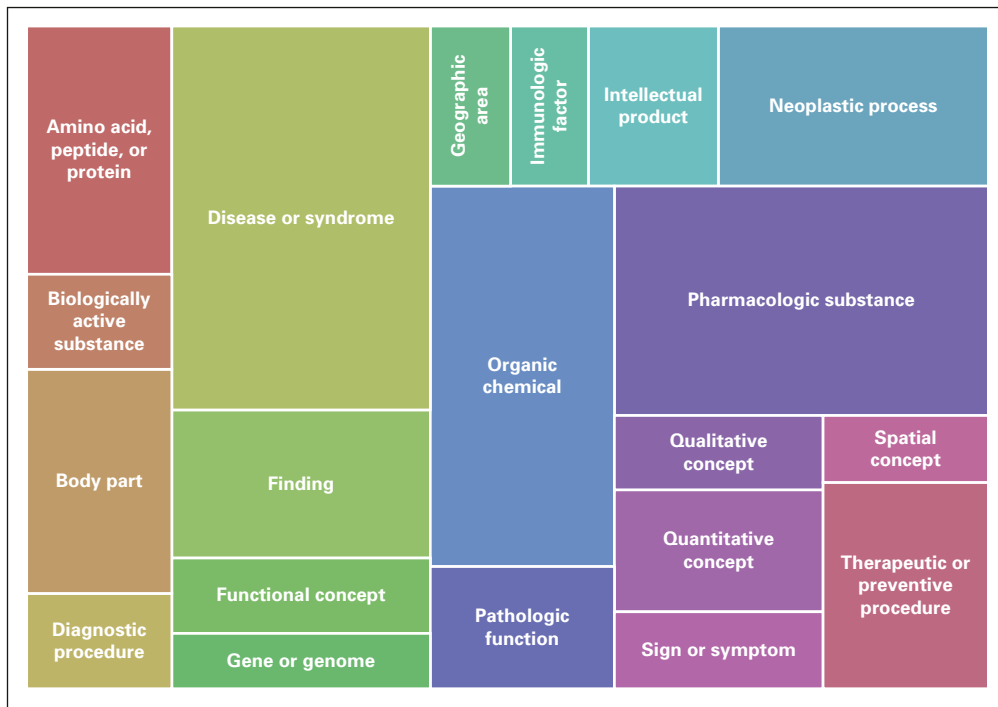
Amino acid, peptide, or protein

Biologically active substance

Body part

Diagnostic procedure

Disease or syndrome

Finding

Functional concept

Gene or genome

Geographic area

Immunologic factor

Intellectual product

Neoplastic process

Organic chemical

Pathologic function

Pharmacologic substance

Qualitative concept

Quantitative concept

Sign or symptom

Spatial concept

Therapeutic or preventive procedure